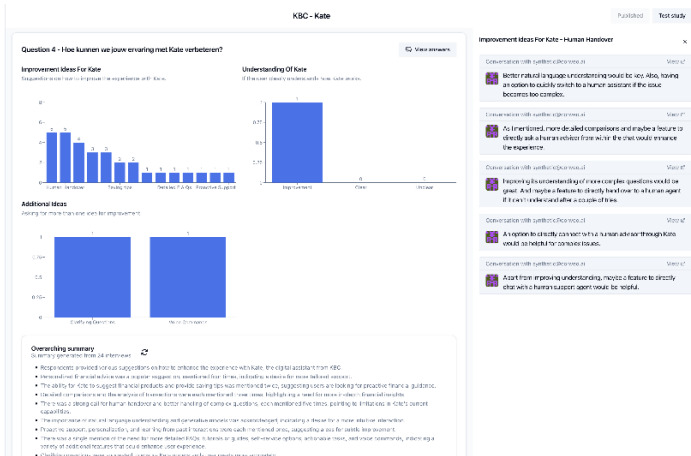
KBC - Kate

Published

Test study

Question 4 - Hoe kunnen we jouw ervaring met Kate verbeteren?

View answers

Improvement Ideas For Kate

Suggestions on how to improve the experience with Kate.

Human Handover

Saving tips

Detailed FAQs

Proactive Support

Understanding Of Kate

If the user clearly understands how Kate works.

Improvement

Clear

Unclear

Additional Ideas

Asking for more than one idea for improvement

Overarching summary

Summary generated from 24 interviews

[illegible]

Improvement Ideas For Kate - Human Handover

Conversation with synthetic@zenex.ai

View

Better natural language understanding would be key. Also, having an option to quickly switch to a human assistant if the issue becomes too complex.

Conversation with synthetic@zenex.ai

View

As I mentioned, more detailed comparisons and maybe a feature to directly ask a human advisor from within the chat would enhance the experience.

Conversation with synthetic@zenex.ai

View

Improving its understanding of more complex questions would be great. And maybe a feature to directly hand over to a human agent if it can't understand after a couple of tries.

Conversation with synthetic@zenex.ai

View

An option to directly connect with a human advisor through Kate would be helpful for complex issues.

Conversation with synthetic@zenex.ai

View

Apart from improving understanding, maybe a feature to directly chat with a human support agent would be helpful.